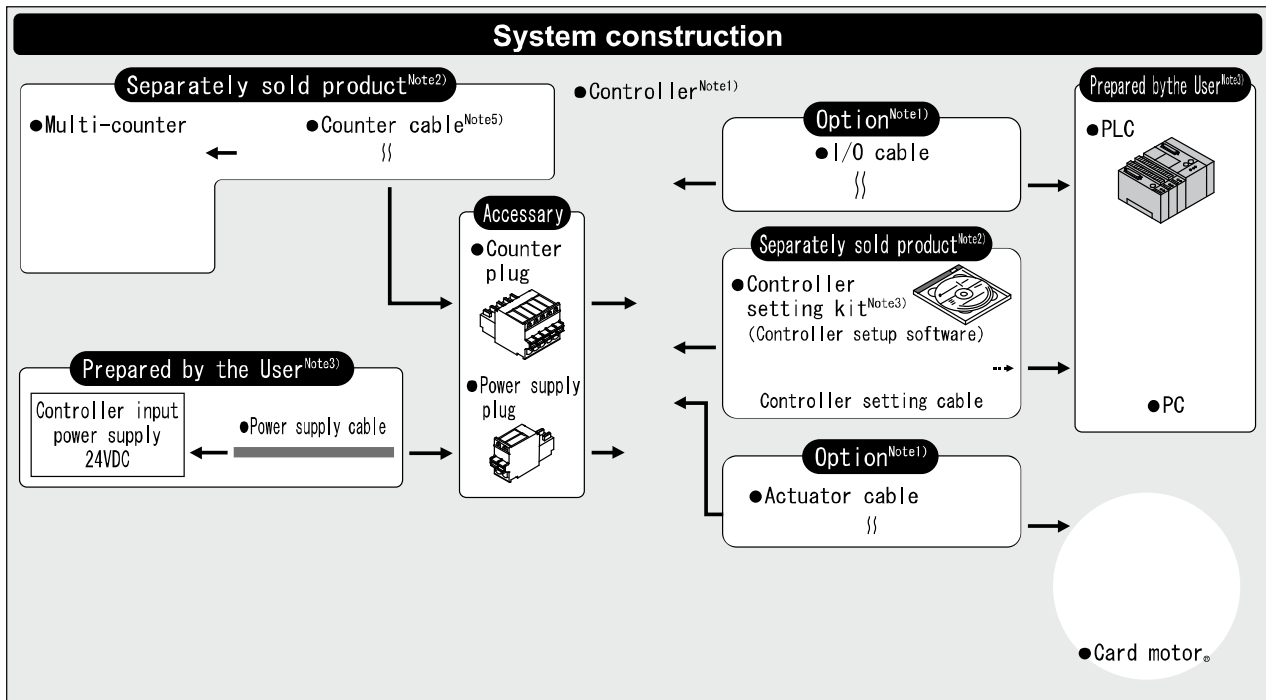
System construction

Separately sold product$^{Note2)}$

●Multi-counter

●Counter cable$^{Note5)}$

●Controller$^{Note1)}$

Option$^{Note1)}$

●I/O cable

Prepared bythe User$^{Note3)}$

●PLC

Accessary

●Counter plug

●Power supply plug

Separately sold product$^{Note2)}$

●Controller setting kit$^{Note3)}$ (Controller setup software)

Controller setting cable

●PC

Prepared by the User$^{Note3)}$

Controller input power supply 24VDC

●Power supply cable

Option$^{Note1)}$

●Actuator cable

●Card motor®